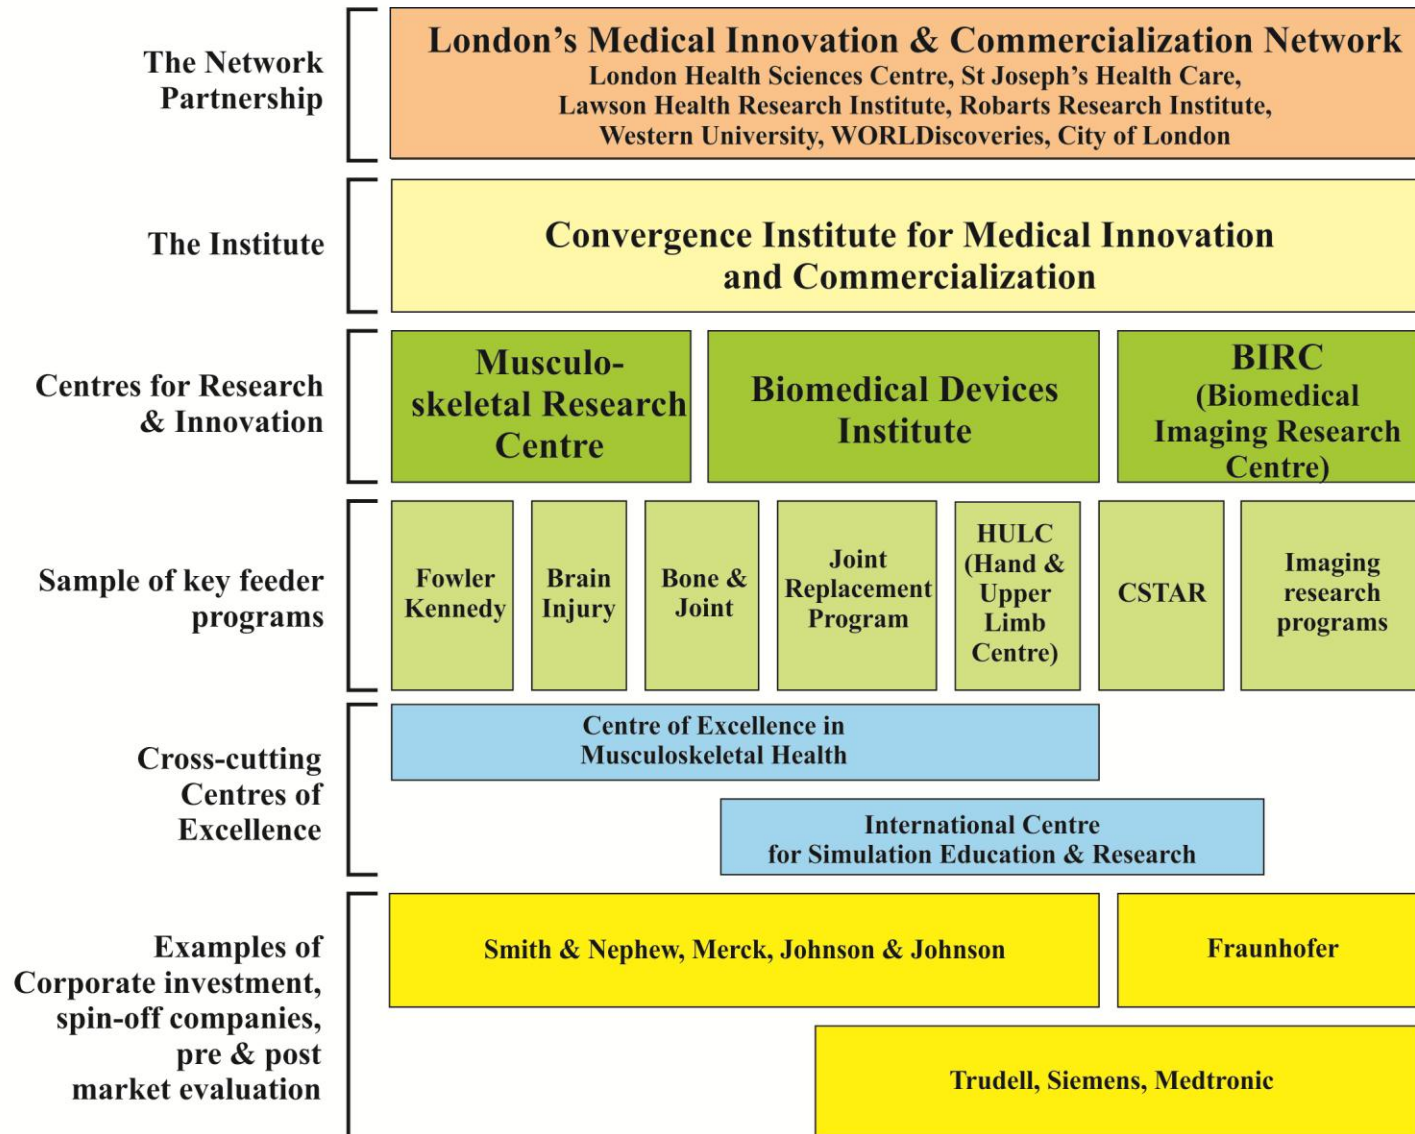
The Network Partnership

London's Medical Innovation & Commercialization Network
London Health Sciences Centre, St Joseph's Health Care, Lawson Health Research Institute, Robarts Research Institute, Western University, WORLDiscoveries, City of London

The Institute

Convergence Institute for Medical Innovation and Commercialization

Centres for Research & Innovation

Musculo-skeletal Research Centre

Biomedical Devices Institute

BIRC (Biomedical Imaging Research Centre)

Sample of key feeder programs

Fowler Kennedy

Brain Injury

Bone & Joint

Joint Replacement Program

HULC (Hand & Upper Limb Centre)

CSTAR

Imaging research programs

Cross-cutting Centres of Excellence

Centre of Excellence in Musculoskeletal Health

International Centre for Simulation Education & Research

Examples of Corporate investment, spin-off companies, pre & post market evaluation

Smith & Nephew, Merck, Johnson & Johnson

Fraunhofer

Trudell, Siemens, Medtronic